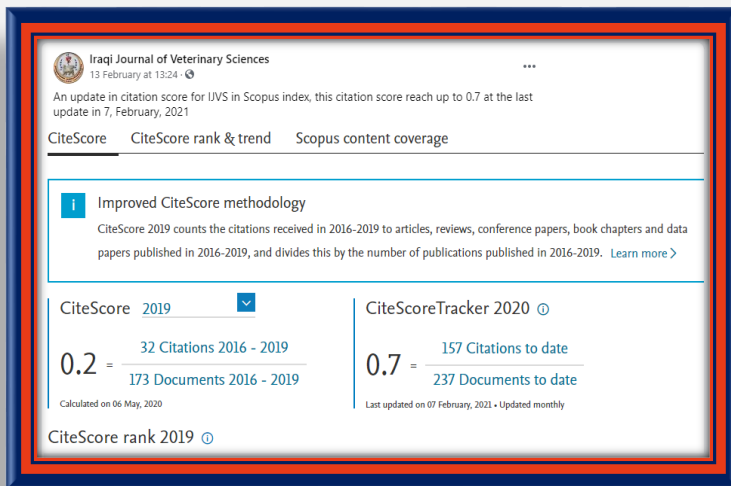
Iraqi Journal of Veterinary Sciences
13 February at 13:24 ·

An update in citation score for IJVS in Scopus index, this citation score reach up to 0.7 at the last update in 7, February, 2021

CiteScore CiteScore rank & trend Scopus content coverage

i Improved CiteScore methodology
CiteScore 2019 counts the citations received in 2016-2019 to articles, reviews, conference papers, book chapters and data papers published in 2016-2019, and divides this by the number of publications published in 2016-2019. Learn more >

CiteScore 2019

$0.2 = \frac{\text{32 Citations 2016 - 2019}}{\text{173 Documents 2016 - 2019}}$

Calculated on 06 May, 2020

CiteScoreTracker 2020 ⓘ

$0.7 = \frac{\text{157 Citations to date}}{\text{237 Documents to date}}$

Last updated on 07 February, 2021 • Updated monthly

CiteScore rank 2019 ⓘ